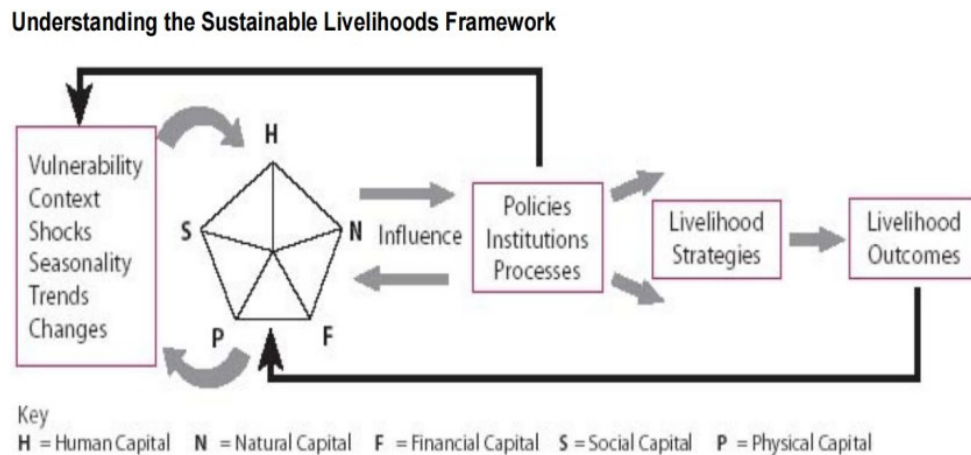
Understanding the Sustainable Livelihoods Framework

Vulnerability
Context
Shocks
Seasonality
Trends
Changes

H

S

N

P

F

Influence

Policies
Institutions
Processes

Livelihood
Strategies

Livelihood
Outcomes

Key
H = Human Capital N = Natural Capital F = Financial Capital S = Social Capital P = Physical Capital